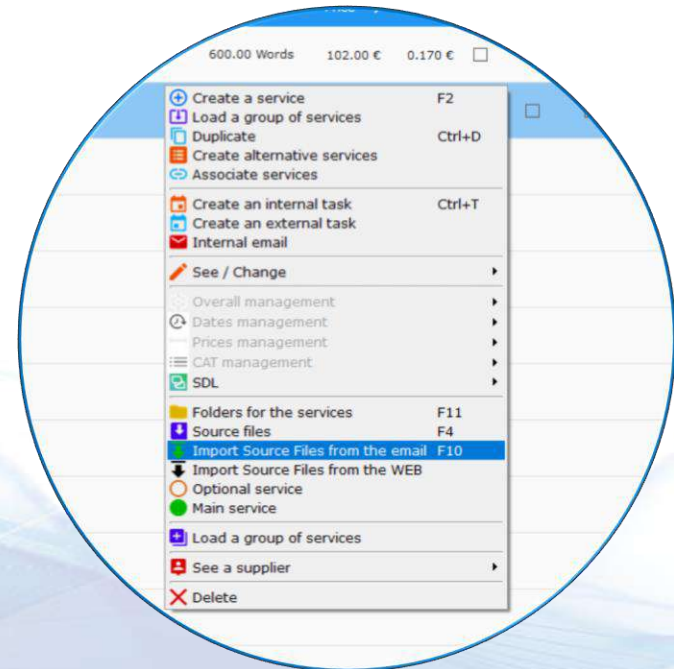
600.00 Words 102.00 € 0.170 €

Create a service F2
Load a group of services
Duplicate Ctrl+D
Create alternative services
Associate services

Create an internal task Ctrl+T
Create an external task
Internal email

See / Change

Overall management
Dates management
Prices management
CAT management
SDL

Folders for the services F11
Source files F4
Import Source Files from the email F10
Import Source Files from the WEB
Optional service
Main service

Load a group of services

See a supplier

Delete